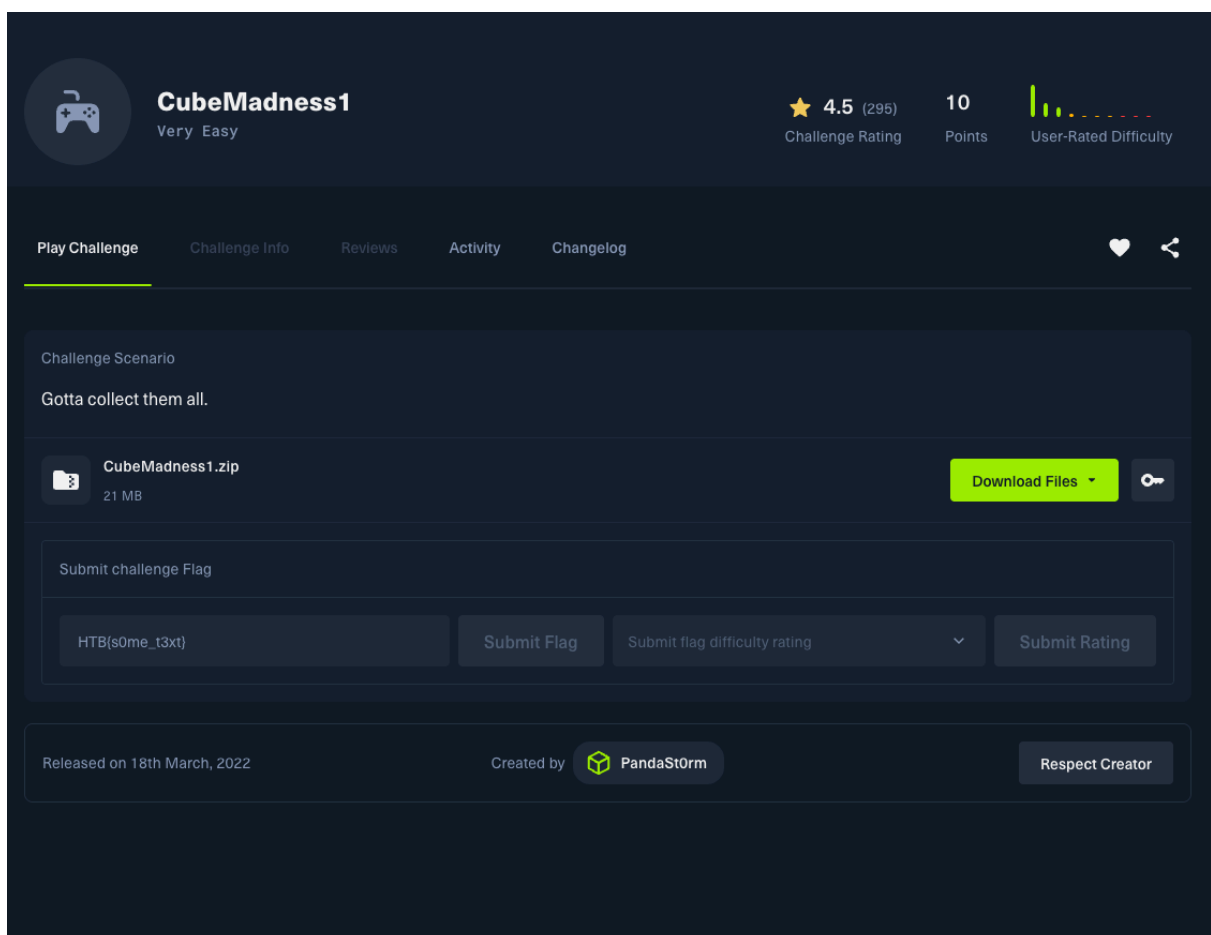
CubeMadness1
Very Easy

4.5 (295)
Challenge Rating

10
Points

User-Rated Difficulty

Play Challenge Challenge Info Reviews Activity Changelog

Challenge Scenario

Gotta collect them all.

CubeMadness1.zip
21 MB

Download Files

Submit challenge Flag

HTB{s0me_t3xt}

Submit Flag

Submit flag difficulty rating

Submit Rating

Released on 18th March, 2022

Created by PandaSt0rm

Respect Creator